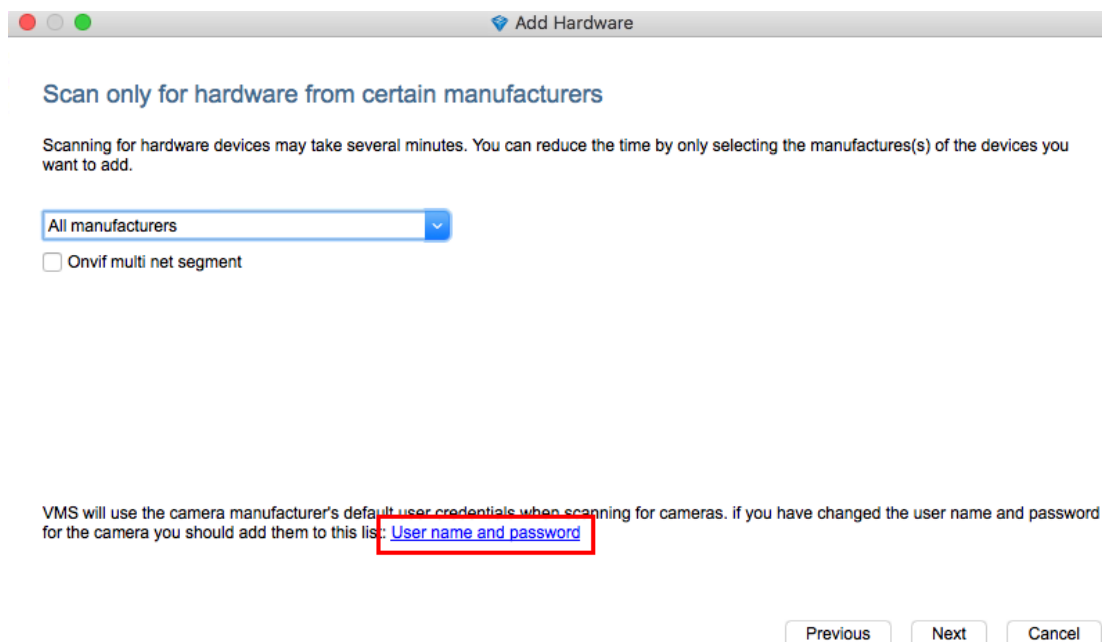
Add Hardware

Scan only for hardware from certain manufacturers

Scanning for hardware devices may take several minutes. You can reduce the time by only selecting the manufactures(s) of the devices you want to add.

All manufacturers

Onvif multi net segment

VMS will use the camera manufacturer's default user credentials when scanning for cameras. if you have changed the user name and password for the camera you should add them to this list: User name and password

Previous Next Cancel